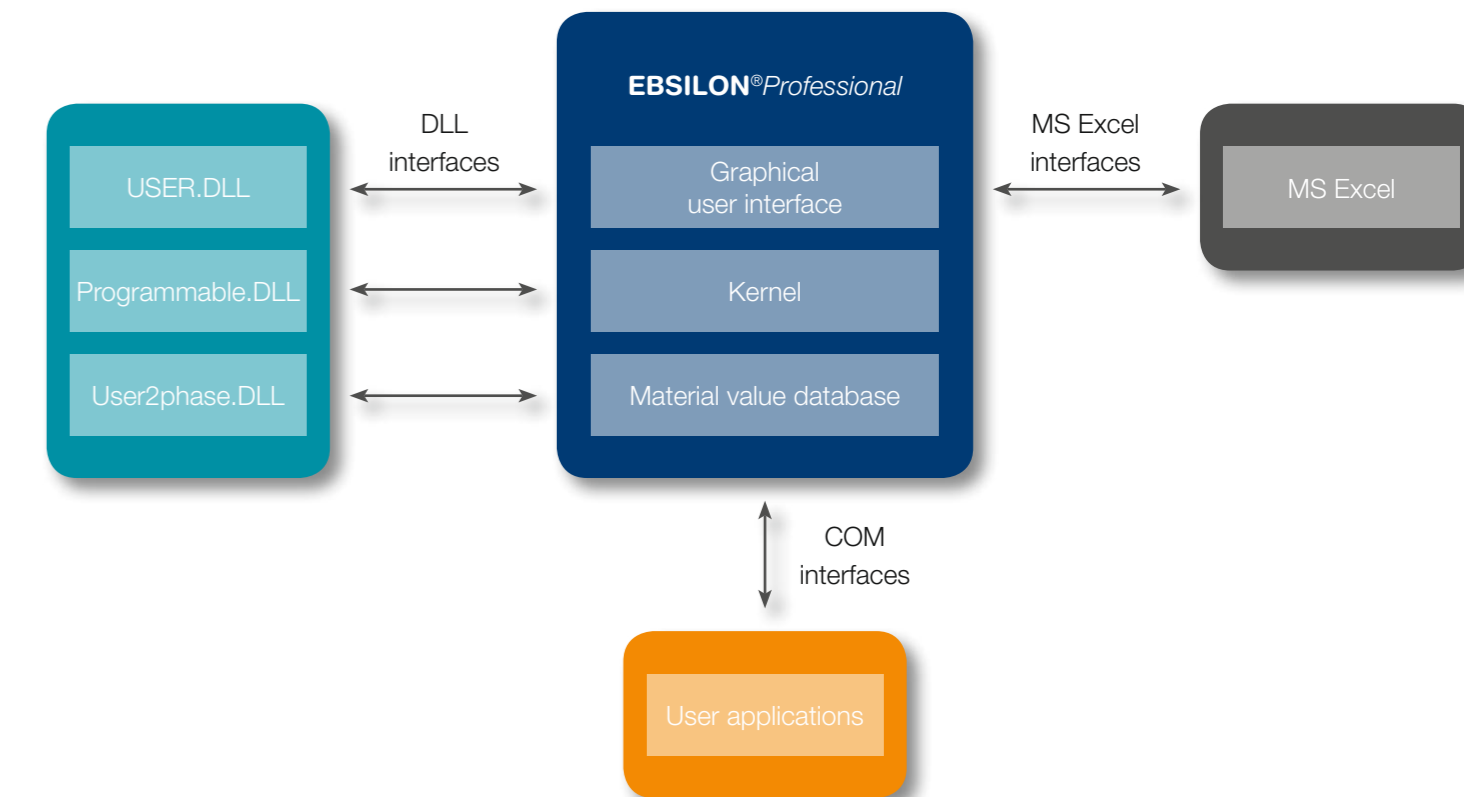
EBSILON®Professional

DLL interfaces

MS Excel interfaces

USER.DLL

Programmable.DLL

User2phase.DLL

Graphical user interface

Kernel

Material value database

MS Excel

COM interfaces

User applications